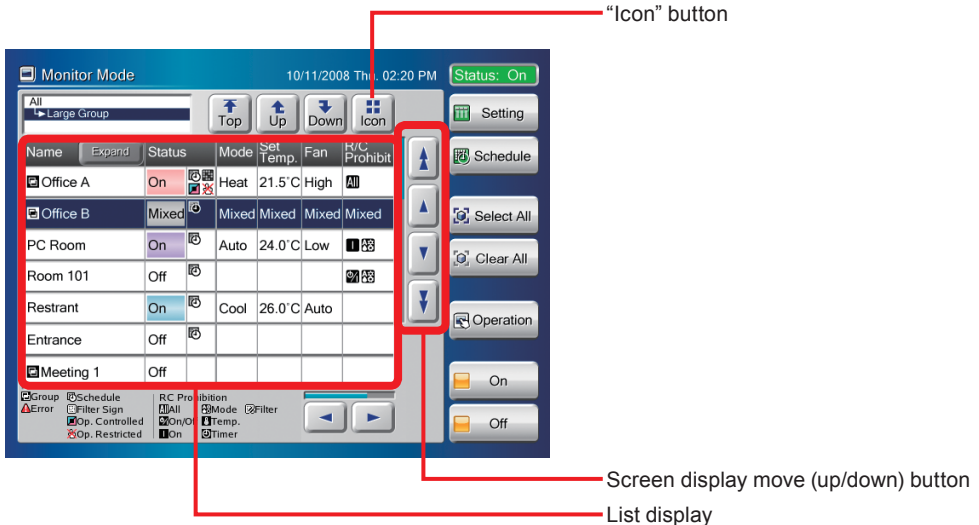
“Icon” button

Monitor Mode 10/11/2008 Thu. 02:20 PM Status: On

All
Large Group

Top Up Down Icon

Setting

Schedule

| Name Expand | Status | | Mode | Set Temp. | Fan | R/C Prohibit |
|---|---|---|---|---|---|---|
| Office A | On | | Heat | 21.5˚C | High | All |
| Office B | Mixed | | Mixed | Mixed | Mixed | Mixed |
| PC Room | On | | Auto | 24.0˚C | Low | |
| Room 101 | Off | | | | | |
| Restrant | On | | Cool | 26.0˚C | Auto | |
| Entrance | Off | | | | | |
| Meeting 1 | Off | | | | | |

Select All

Clear All

Operation

On

Off

Group Schedule RC Prohibition
Error Filter Sign All Mode Filter
Op. Controlled On/Off Temp.
Op. Restricted On Timer

Screen display move (up/down) button

List display